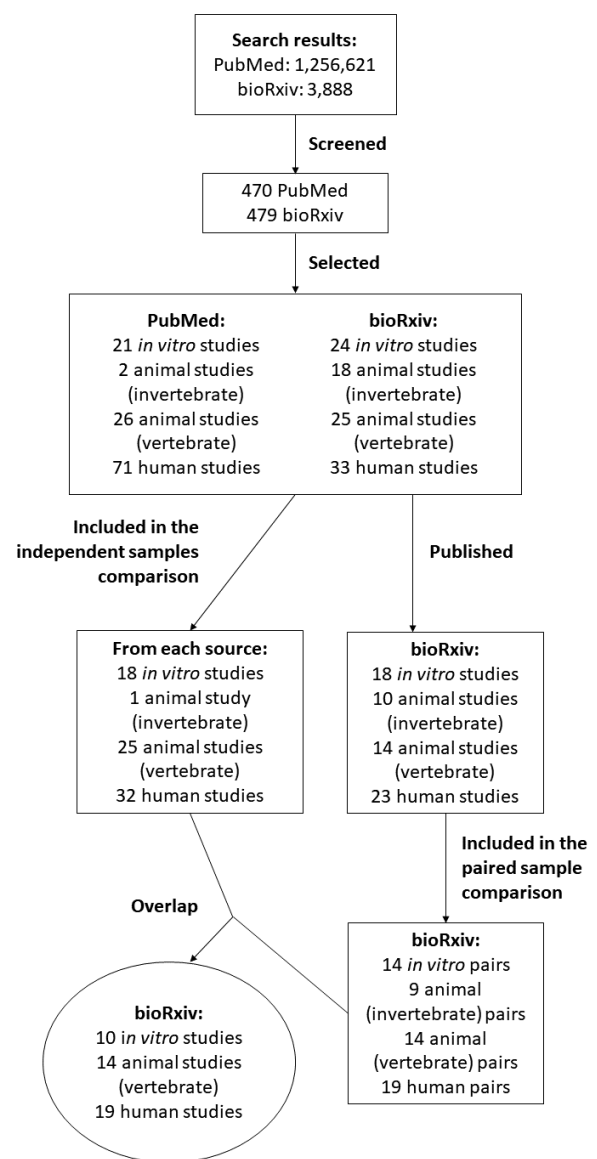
**Search results:**
PubMed: 1,256,621
bioRxiv: 3,888

**Screened**

470 PubMed
479 bioRxiv

**Selected**

**PubMed:**
21 *in vitro* studies
2 animal studies (invertebrate)
26 animal studies (vertebrate)
71 human studies

**bioRxiv:**
24 *in vitro* studies
18 animal studies (invertebrate)
25 animal studies (vertebrate)
33 human studies

**Included in the independent samples comparison**

**Published**

**From each source:**
18 *in vitro* studies
1 animal study (invertebrate)
25 animal studies (vertebrate)
32 human studies

**bioRxiv:**
18 *in vitro* studies
10 animal studies (invertebrate)
14 animal studies (vertebrate)
23 human studies

**Included in the paired sample comparison**

**Overlap**

**bioRxiv:**
14 *in vitro* pairs
9 animal (invertebrate) pairs
14 animal (vertebrate) pairs
19 human pairs

**bioRxiv:**
10 *in vitro* studies
14 animal studies (vertebrate)
19 human studies